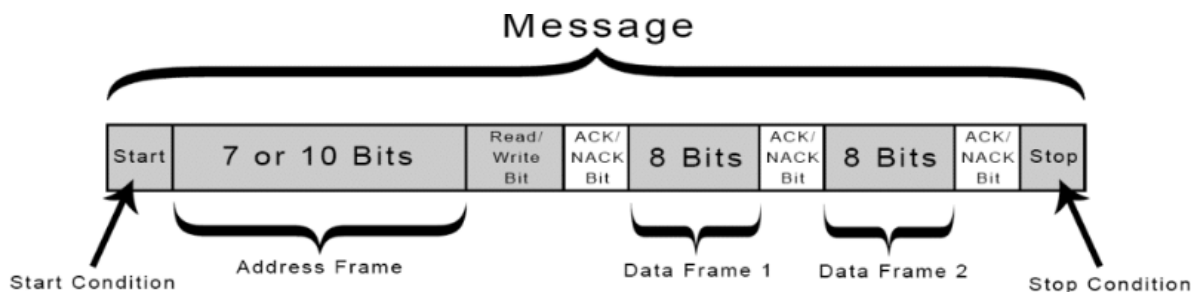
Message

| Start | 7 or 10 Bits | Read/ Write Bit | ACK/ NACK Bit | 8 Bits | ACK/ NACK Bit | 8 Bits | ACK/ NACK Bit | Stop |
|---|---|---|---|---|---|---|---|---|

Start Condition

Address Frame

Data Frame 1

Data Frame 2

Stop Condition